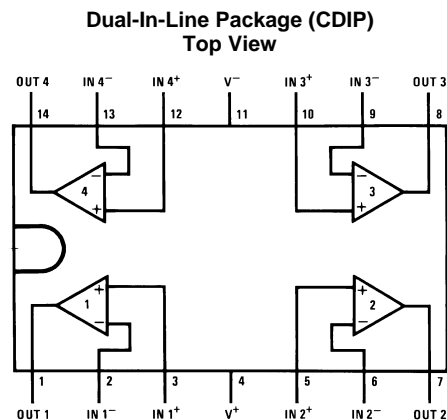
Dual-In-Line Package (CDIP)
Top View

OUT 4
IN 4$^-$
IN 4$^+$
V$^-$
IN 3$^+$
IN 3$^-$
OUT 3

14
13
12
11
10
9
8

4
$-$
$+$

3
$-$
$+$

1
$+$
$-$

2
$+$
$-$

1
2
3
4
5
6
7

OUT 1
IN 1$^-$
IN 1$^+$
V$^+$
IN 2$^+$
IN 2$^-$
OUT 2